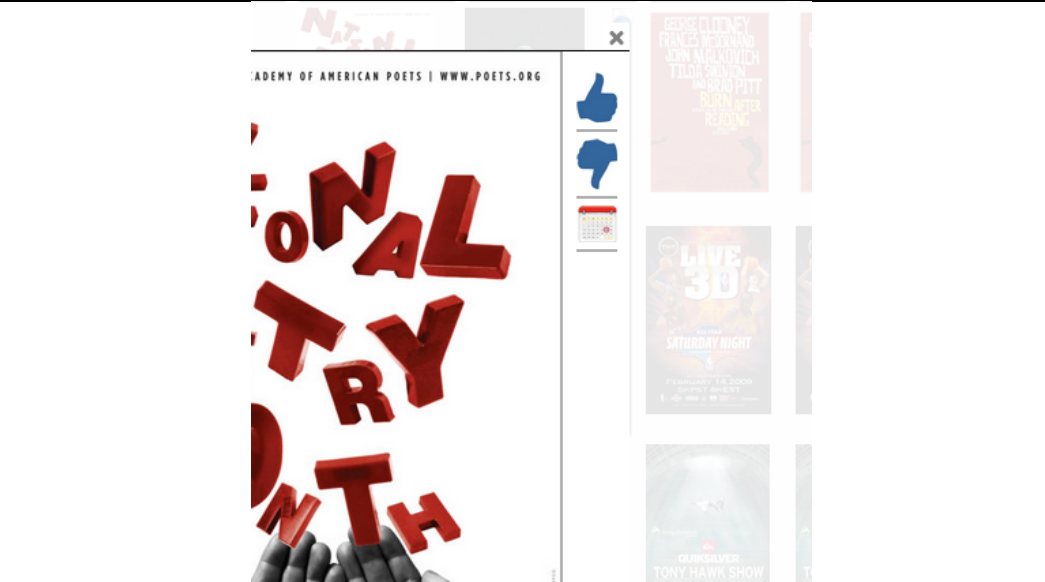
×

CADEMY OF AMERICAN POETS | WWW.POETS.ORG

ONAL
TRY
NTH

GEORGE CLOONEY
FRANCES McDORMAND
JOHN MALKOVICH
TILDA SWINTON
AND BRAD PITT
BURN AFTER READING

LIVE 3D
SATURDAY NIGHT
FEBRUARY 14 2009

QUIKSILVER
TONY HAWK SHOW